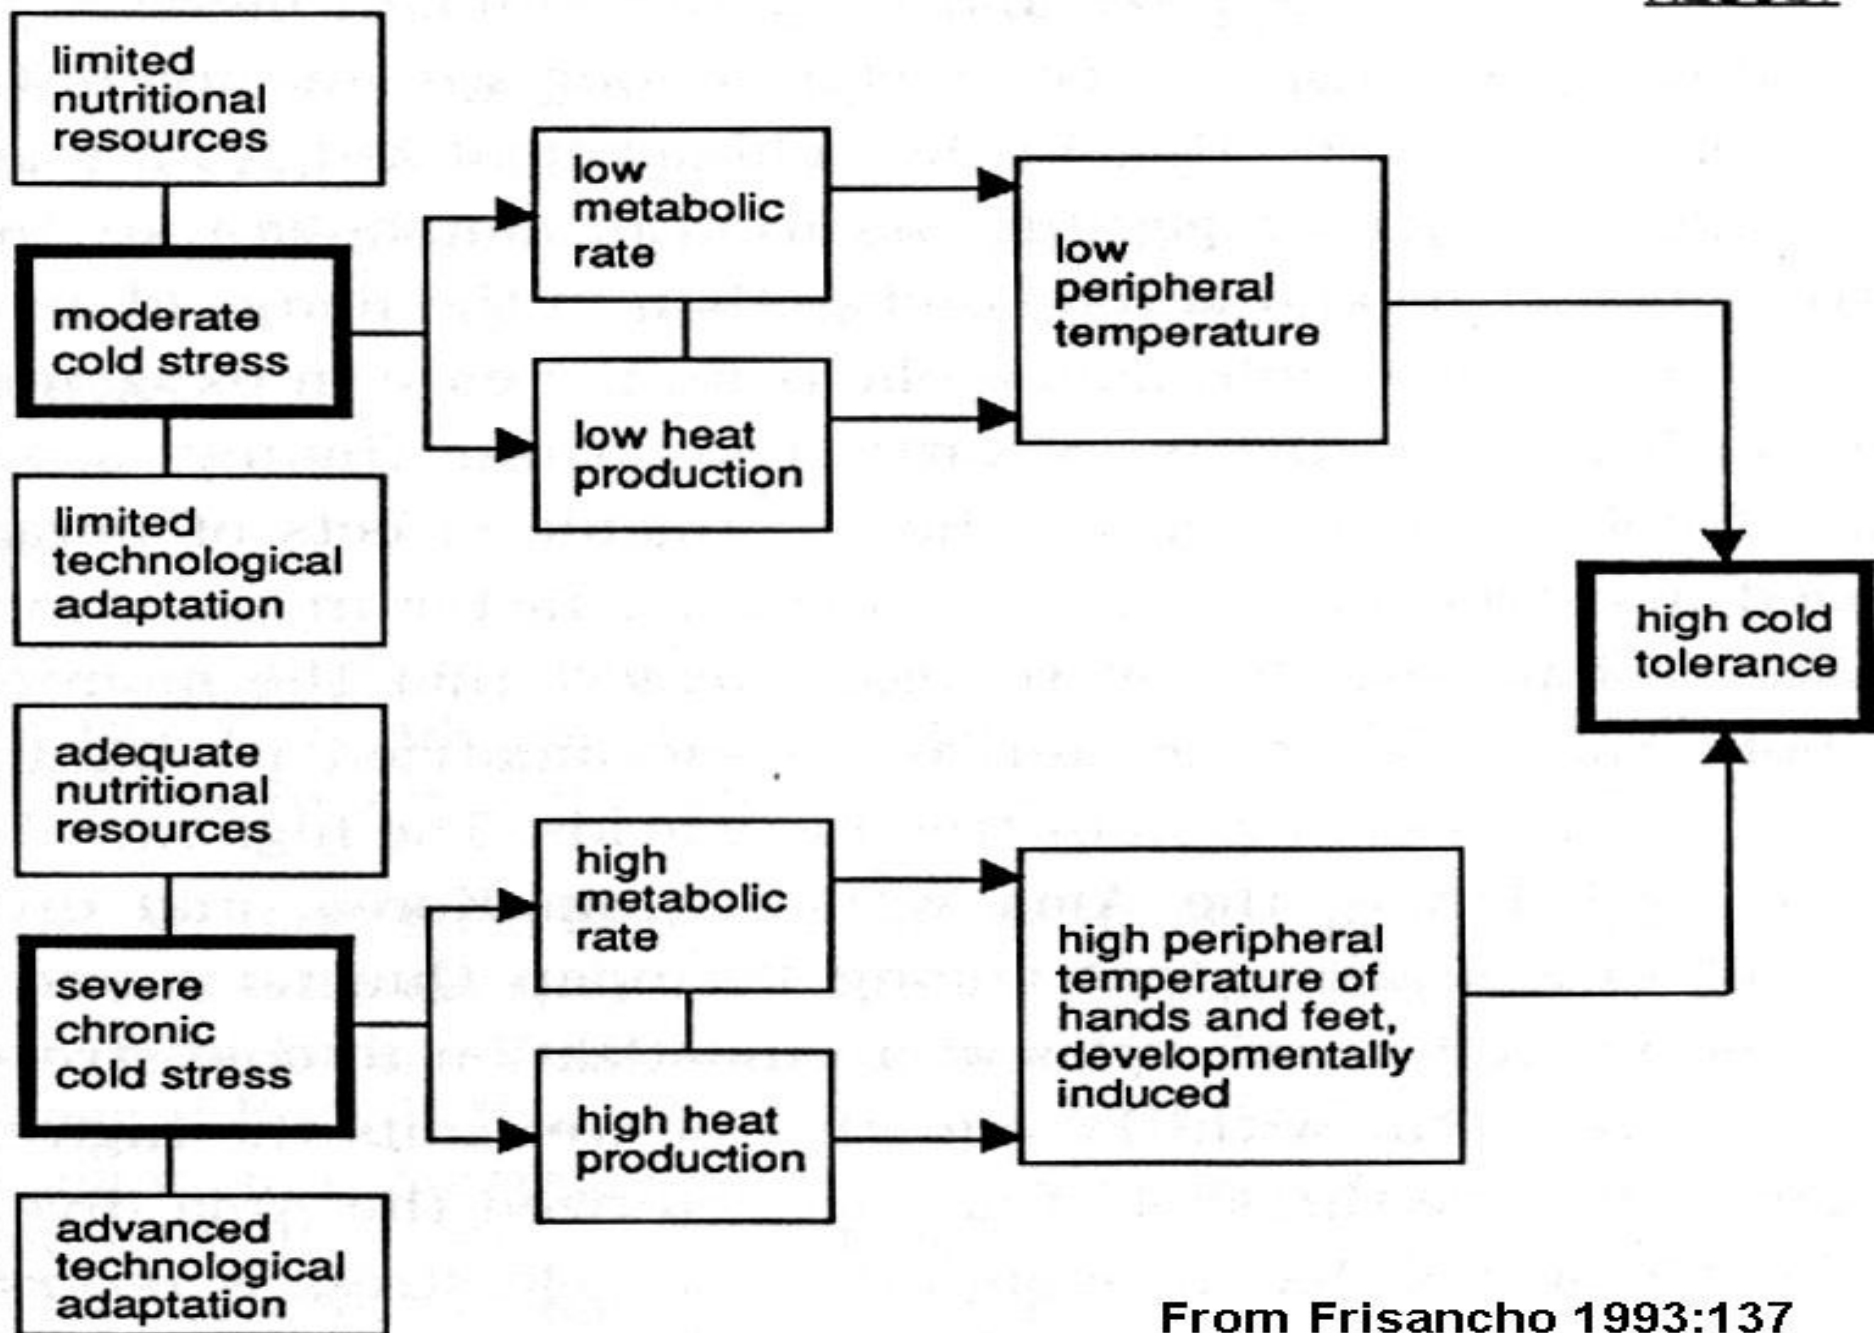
limited nutritional resources

moderate cold stress

limited technological adaptation

low metabolic rate

low heat production

low peripheral temperature

high cold tolerance

adequate nutritional resources

severe chronic cold stress

advanced technological adaptation

high metabolic rate

high heat production

high peripheral temperature of hands and feet, developmentally induced

From Frisancho 1993:137